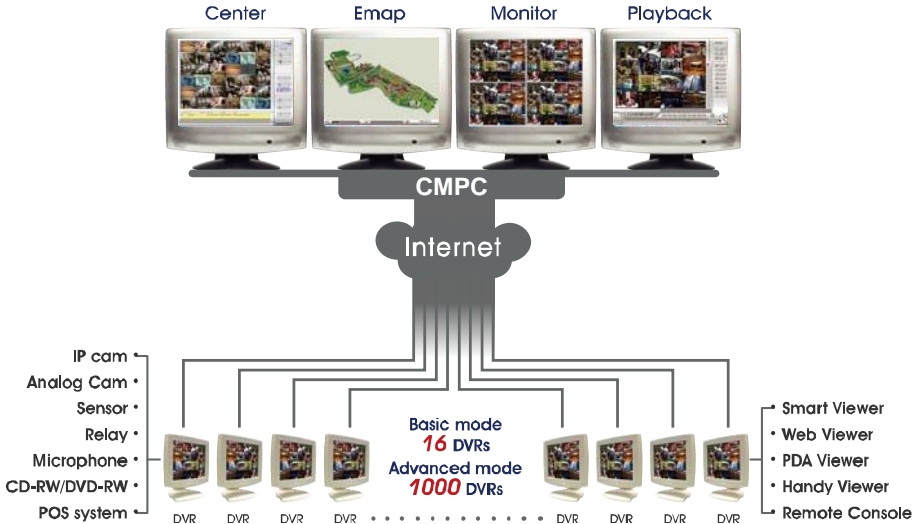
Center
Emap
Monitor
Playback

CMPC

Internet

IP cam
Analog Cam
Sensor
Relay
Microphone
CD-RW/DVD-RW
POS system

Basic mode
16 DVRs
Advanced mode
1000 DVRs

DVR DVR DVR DVR DVR DVR DVR DVR

Smart Viewer
Web Viewer
PDA Viewer
Handy Viewer
Remote Console